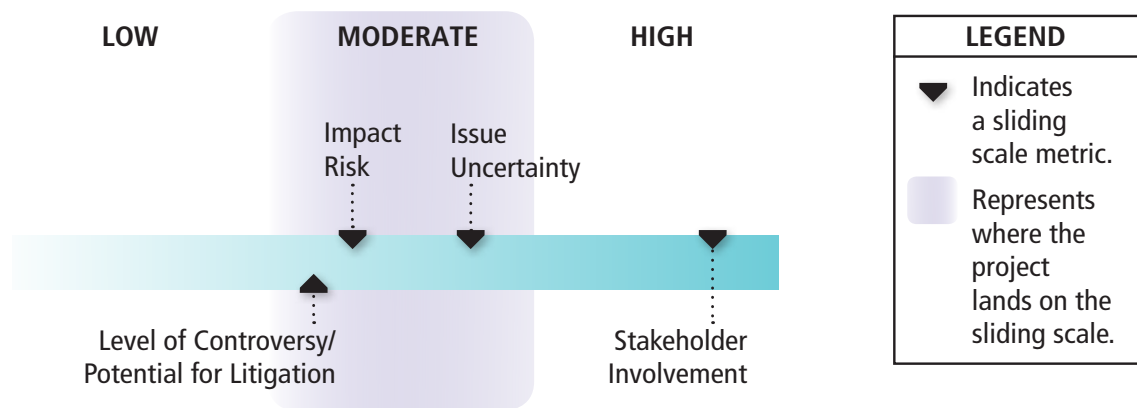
LOW

MODERATE

HIGH

Impact Risk

Issue Uncertainty

Level of Controversy/ Potential for Litigation

Stakeholder Involvement

| LEGEND |
|---|
| Indicates a sliding scale metric. |
| Represents where the project lands on the sliding scale. |